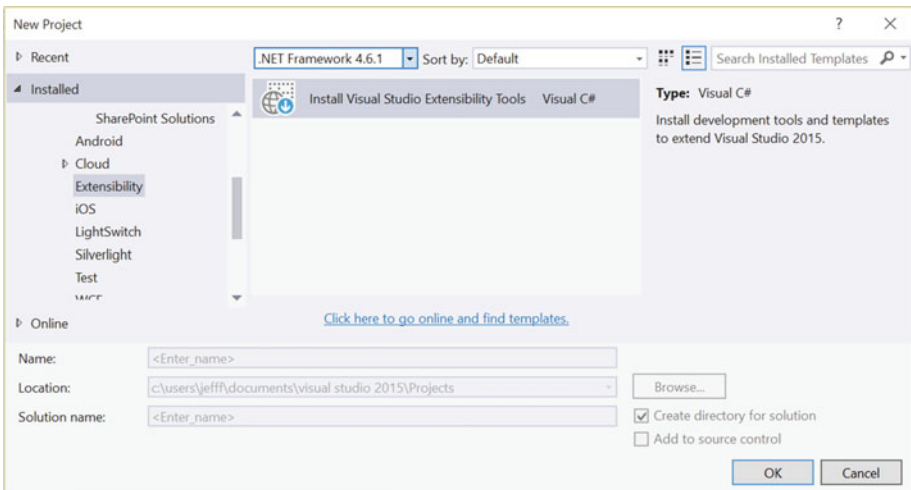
New Project

?

Recent

Installed

SharePoint Solutions

Android

Cloud

Extensibility

iOS

LightSwitch

Silverlight

Test

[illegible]

Online

.NET Framework 4.6.1

Sort by: Default

Search Installed Templates

Install Visual Studio Extensibility Tools

Visual C#

Type: Visual C#

Install development tools and templates to extend Visual Studio 2015.

Click here to go online and find templates.

Name:

<Enter_name>

Location:

c:\users\jeff\documents\visual studio 2015\Projects

Browse...

Solution name:

<Enter_name>

Create directory for solution

Add to source control

OK

Cancel